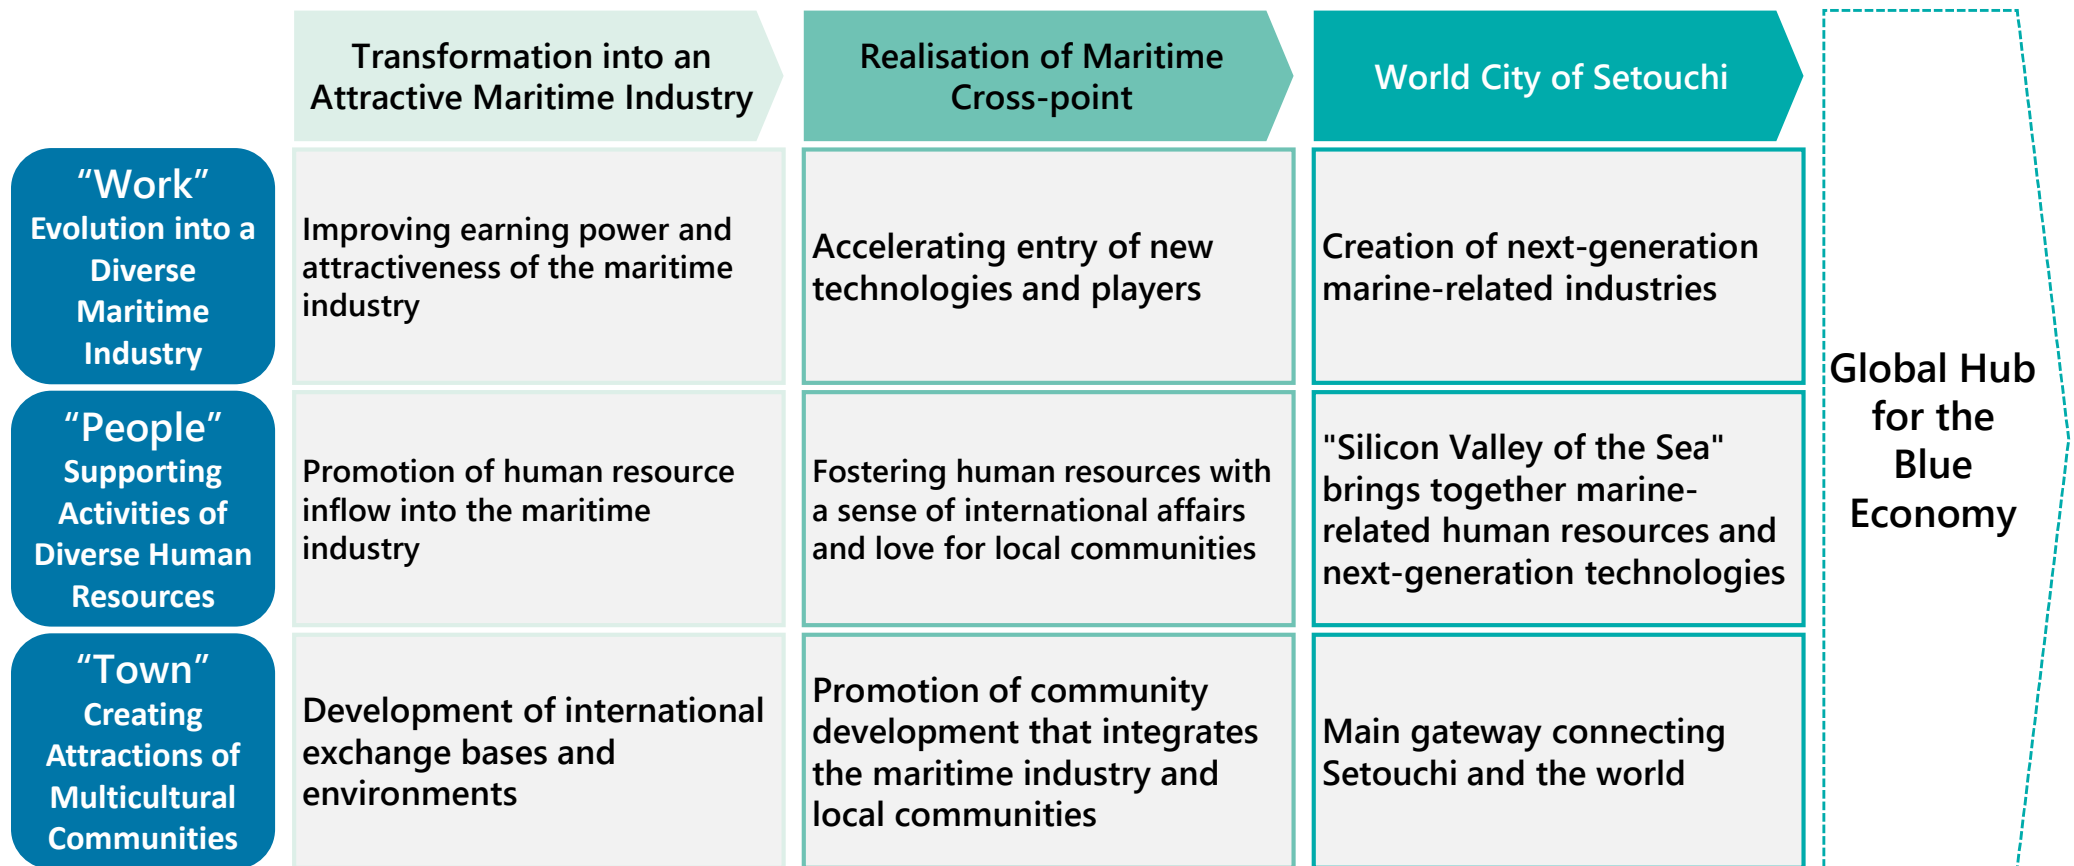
| | Transformation into an Attractive Maritime Industry | Realisation of Maritime Cross-point | World City of Setouchi |
|---|---|---|---|
| “Work” Evolution into a Diverse Maritime Industry | Improving earning power and attractiveness of the maritime industry | Accelerating entry of new technologies and players | Creation of next-generation marine-related industries |
| “People” Supporting Activities of Diverse Human Resources | Promotion of human resource inflow into the maritime industry | Fostering human resources with a sense of international affairs and love for local communities | "Silicon Valley of the Sea" brings together marine-related human resources and next-generation technologies |
| “Town” Creating Attractions of Multicultural Communities | Development of international exchange bases and environments | Promotion of community development that integrates the maritime industry and local communities | Main gateway connecting Setouchi and the world |

Global Hub for the Blue Economy